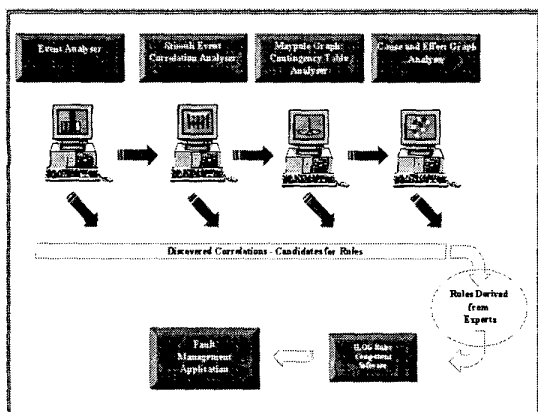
Event Analyser

Smooth Event Correlation Analyser

Mayrule Graph: Contingency Table Analyser

Cause and Effect Graph Analyser

Discovered Correlations - Candidates for Rules

Rules Derived from Experts

Fault Management Application

ILOG Rules Compliant Software